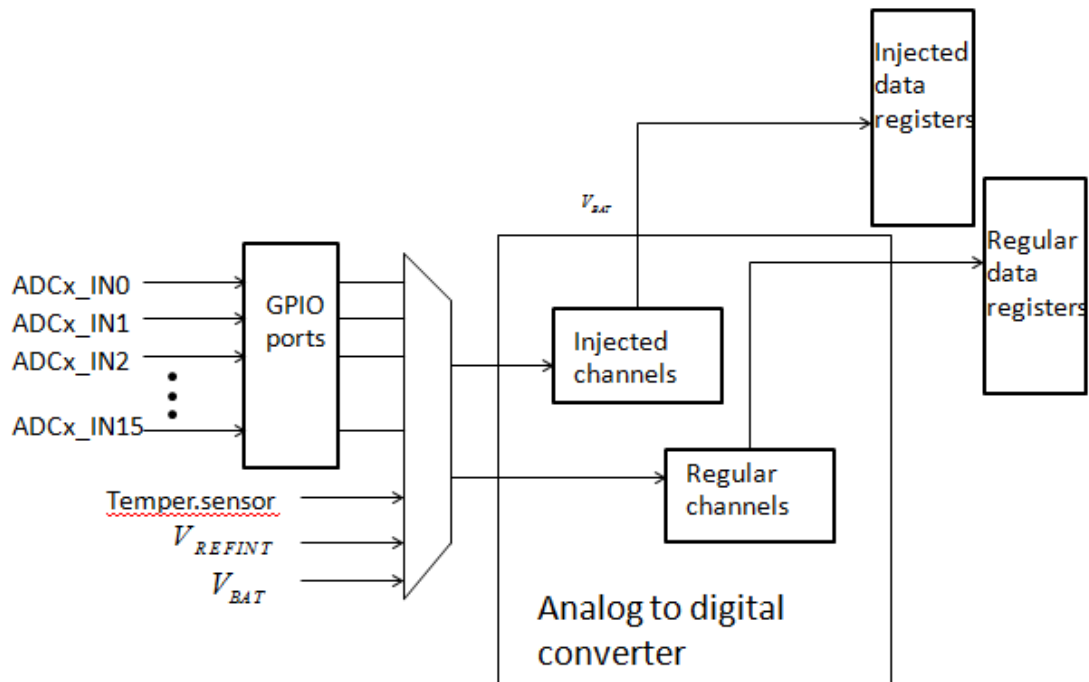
Injected data registers

$V_{BAT}$

Regular data registers

ADCx_IN0
ADCx_IN1
ADCx_IN2
ADCx_IN15

GPIO ports

Injected channels

Regular channels

Temper.sensor
$V_{REFINT}$
$V_{BAT}$

Analog to digital converter